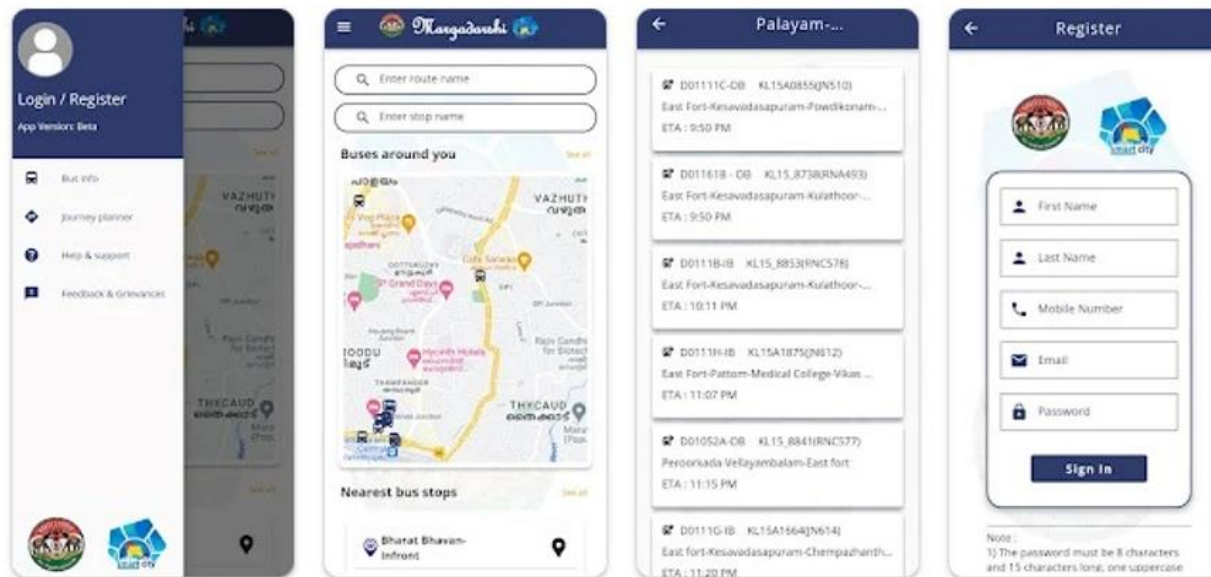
Login / Register
App Version: Beta

Bus info
Journey planner
Help & support
Feedback & Grievances

VAZHUTHACAUD
THYCAUD

Margadarshi

Enter route name
Enter stop name

Buses around you
See all

VAZHUTHACAUD
THYCAUD

Nearest bus stops
See all

Bharat Bhavan-Infront

Palayam-...

D01111C-OB KL15A0855(JN510)
East Fort-Kesavadasapuram-Powdikonam-...
ETA : 9:50 PM

D01161B - OB KL15_8738(RNA493)
East Fort-Kesavadasapuram-Kulathoor-...
ETA : 9:50 PM

D01118-IB KL15_8853(RNC578)
East Fort-Kesavadasapuram-Kulathoor-...
ETA : 10:11 PM

D01111H-IB KL15A1875(JN612)
East Fort-Pattom-Medical College-Vikas ...
ETA : 11:07 PM

D01052A-OB KL15_8841(RNC577)
Peroorkada-Vellayambalam-East fort
ETA : 11:15 PM

D01110G-IB KL15A1664(JN614)
East fort-Kesavadasapuram-Chempazhanth...
ETA : 11:20 PM

Register

smart city

First Name
Last Name
Mobile Number
Email
Password

Sign In

Note :
1) The password must be 8 characters and 15 characters long, one uppercase